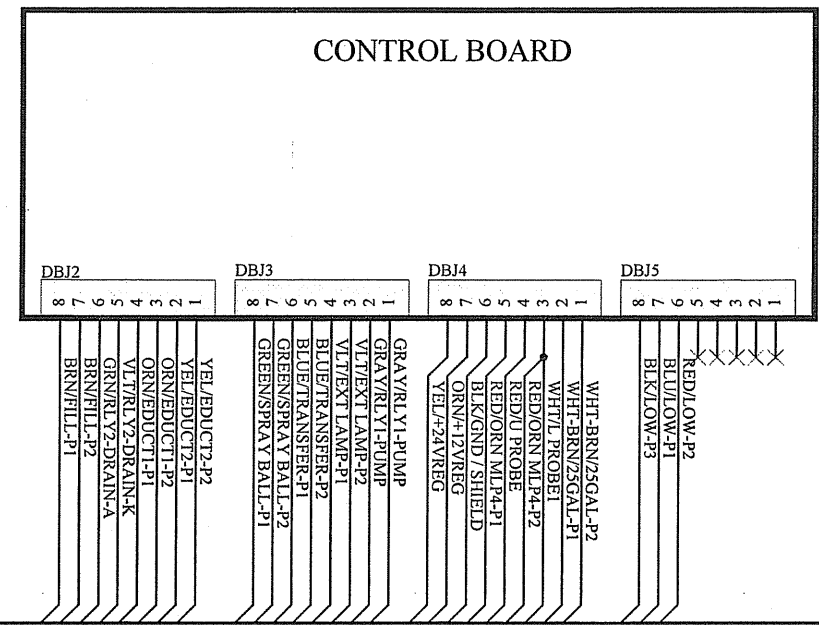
CONTROL BOARD

DBJ2
8 7 6 5 4 3 2 1

DBJ3
8 7 6 5 4 3 2 1

DBJ4
8 7 6 5 4 3 2 1

DBJ5
8 7 6 5 4 3 2 1

BRN/FILL-P1
BRN/FILL-P2
GRN/RLY2-DRAIN-A
VLT/RLY2-DRAIN-K
ORN/EDUCT1-P1
ORN/EDUCT1-P2
YEL/EDUCT2-P1
YEL/EDUCT2-P2

GREEN/SPRAY BALL-P1
GREEN/SPRAY BALL-P2
BLUE/TRANSFER-P1
BLUE/TRANSFER-P2
VLT/EXT LAMP-P1
VLT/EXT LAMP-P2
GRAY/RLY1-PUMP
GRAY/RLY1-PUMP

YEL/+24VREG
ORN/+12VREG
BLK/GND / SHIELD
RED/ORN MLP4-P1
RED/U PROBE
RED/ORN MLP4-P2
WHT/L PROBE1
WHT-BRN/25GAL-P1
WHT-BRN/25GAL-P2

BLK/LOW-P3
BLU/LOW-P1
RED/LOW-P2